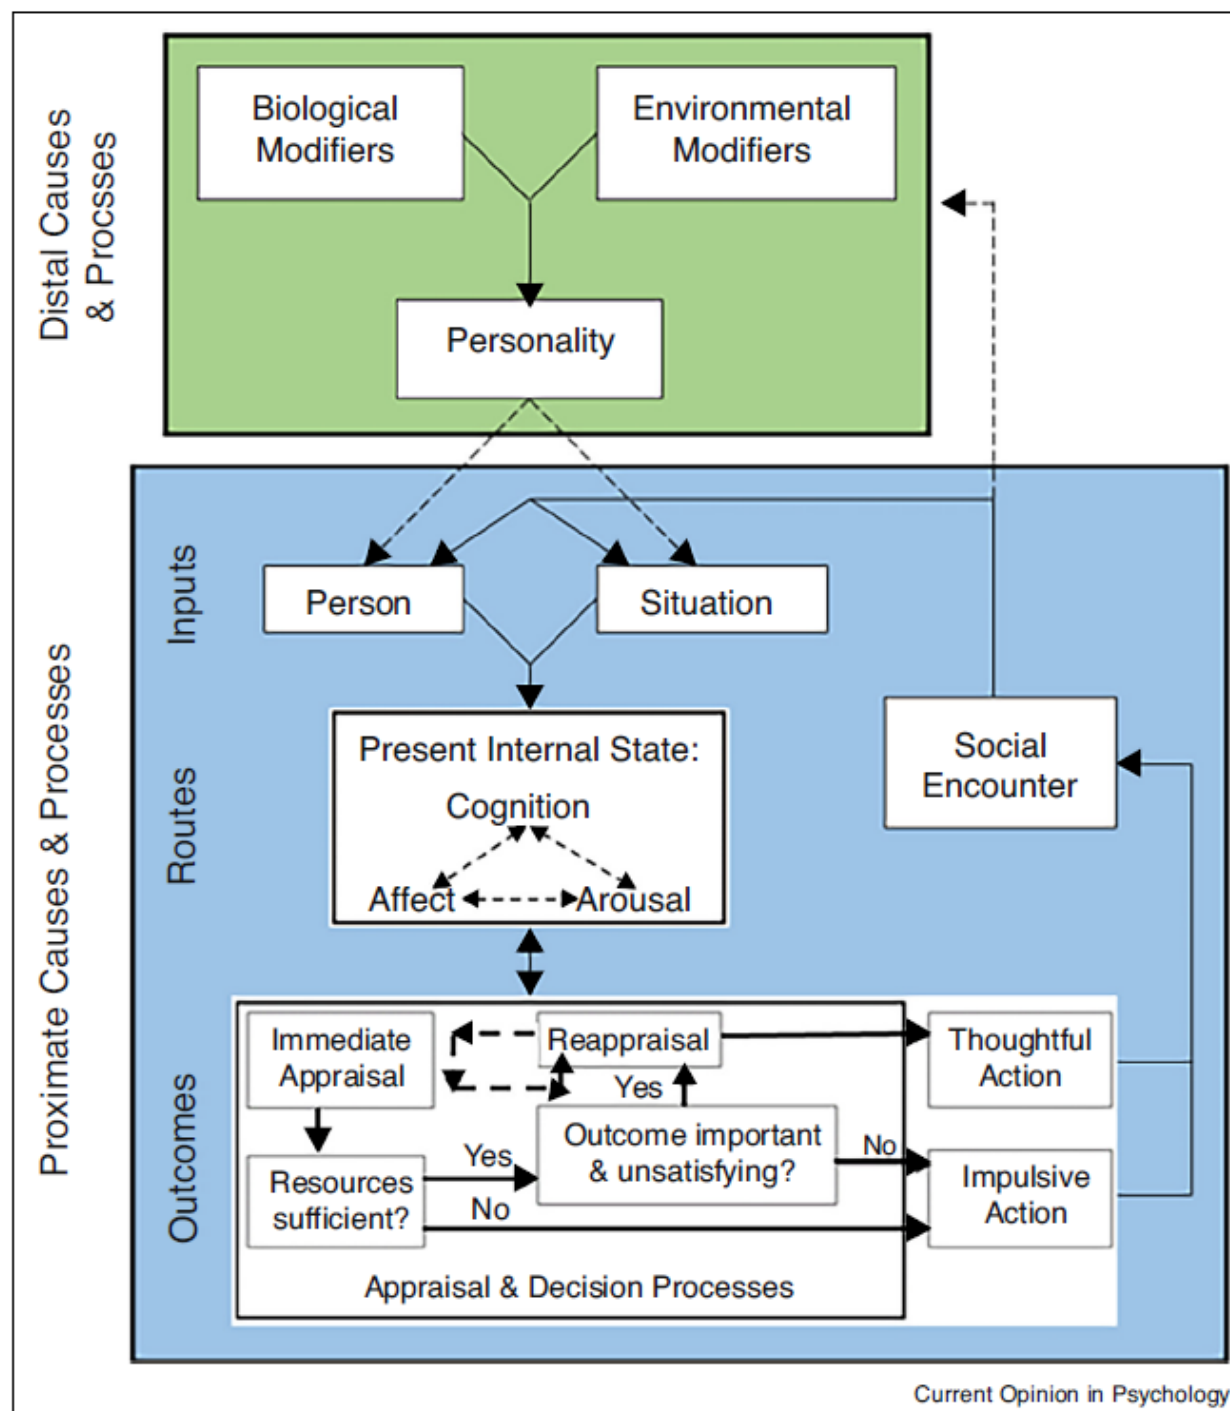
Distal Causes & Procsses

Biological Modifiers

Environmental Modifiers

Personality

Proximate Causes & Processes

Inputs

Person

Situation

Routes

Present Internal State:

Cognition

Affect

Arousal

Social Encounter

Outcomes

Immediate Appraisal

Reappraisal

Thoughtful Action

Yes

Outcome important & unsatisfying?

No

Resources sufficient?

Yes

No

Impulsive Action

Appraisal & Decision Processes

Current Opinion in Psychology